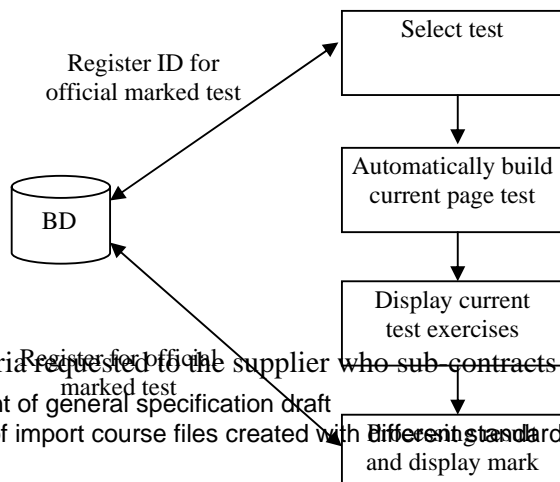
Register ID for official marked test

Select test

BD

Automatically build current page test

Display current test exercises

Register for official marked test

ria requested to the supplier who sub-contracts

nt of general specification draft

f import course files created with different standard

and display mark